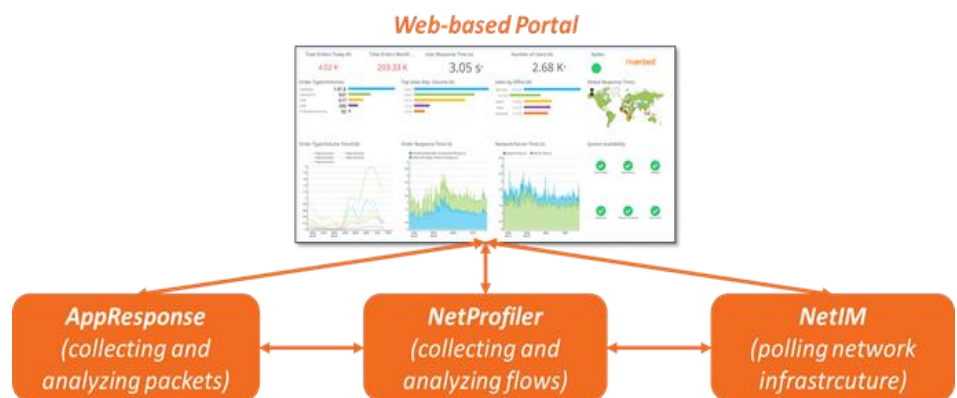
Web-based Portal

Total Orders Today (#) 4.02 K
Total Orders Month 203.33 K
User Response Time (s) 3.05 s
Number of Users (#) 2.68 K
Status
riverbed

AppResponse
(collecting and analyzing packets)

NetProfiler
(collecting and analyzing flows)

NetIM
(polling network infrastrcuture)